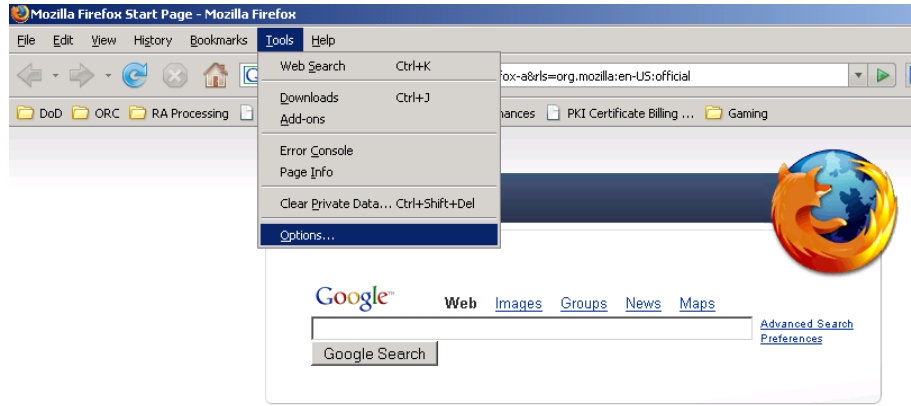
Mozilla Firefox Start Page - Mozilla Firefox

File Edit View History Bookmarks Tools Help

fox-a&rls=org.mozilla:en-US:official

DoD ORC RA Processing

nances PKI Certificate Billing ... Gaming

Web Search Ctrl+K

Downloads Ctrl+J

Add-ons

Error Console

Page Info

Clear Private Data... Ctrl+Shift+Del

Options...

Google

Web Images Groups News Maps

Advanced Search

Preferences

Google Search